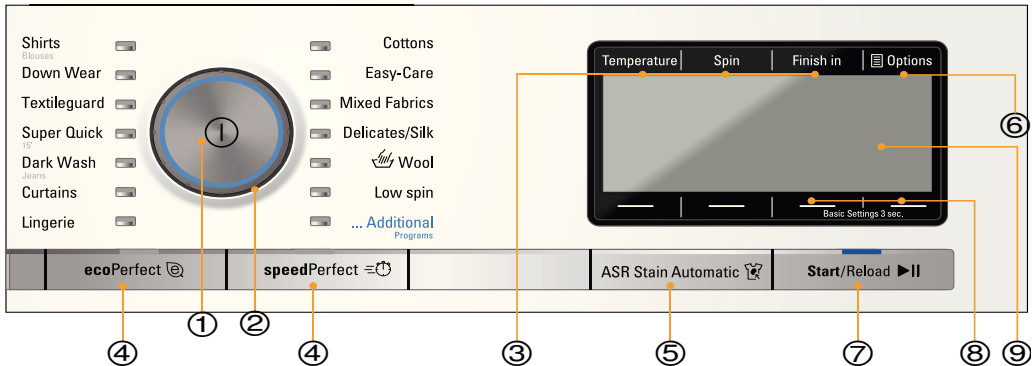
Shirts
Blouses
Down Wear
Textileguard
Super Quick
15'
Dark Wash
Jeans
Curtains
Lingerie

Cottons
Easy-Care
Mixed Fabrics
Delicates/Silk
Wool
Low spin
... Additional
Programs

Temperature | Spin | Finish in | Options

Basic Settings 3 sec.

ecoPerfect
speedPerfect
ASR Stain Automatic
Start/Reload ▶II

①
②
③
④
④
⑤
⑥
⑦
⑧
⑨